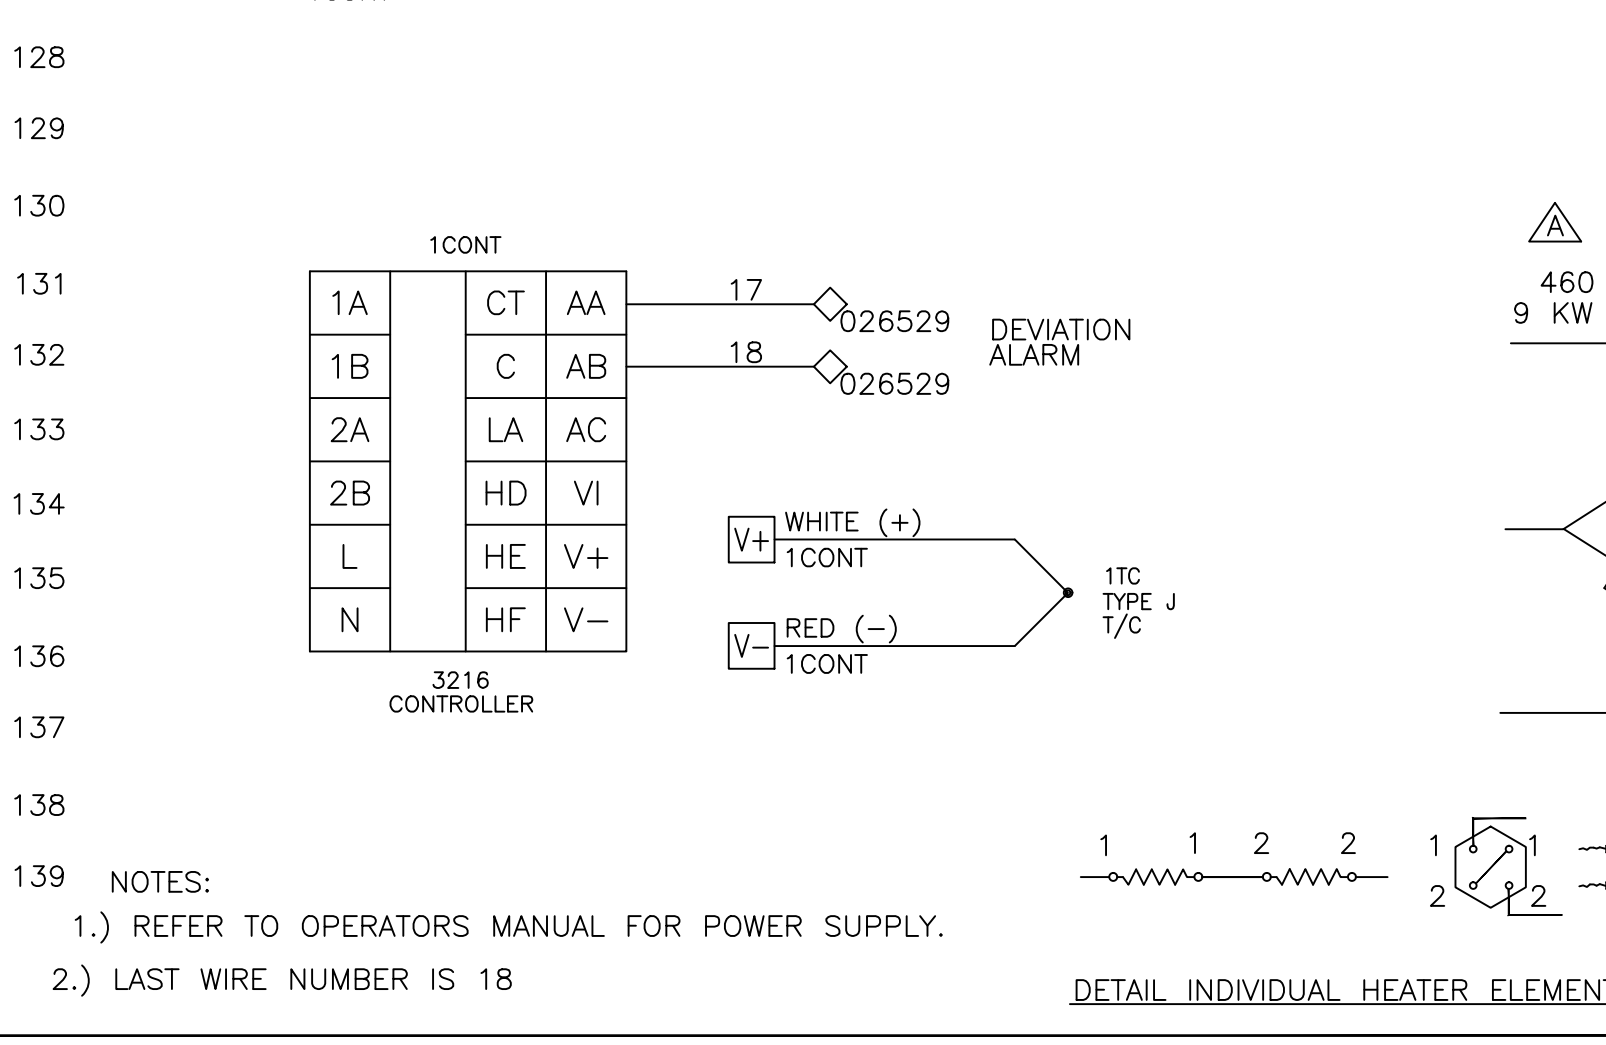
128

129

130

1CONT

| 1A | | CT | AA |
|---|---|---|---|
| 1B | | C | AB |
| 2A | | LA | AC |
| 2B | | HD | VI |
| L | | HE | V+ |
| N | | HF | V– |

3216
CONTROLLER

131
132
133
134
135
136
137

17
026529
18
026529
DEVIATION
ALARM

V+ WHITE (+)
1CONT

V– RED (–)
1CONT

1TC
TYPE J
T/C

A

460
9 KW

138

139 NOTES:
1.) REFER TO OPERATORS MANUAL FOR POWER SUPPLY.
2.) LAST WIRE NUMBER IS 18

1 1 2 2
1 1
2 2

DETAIL INDIVIDUAL HEATER ELEMEN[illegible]